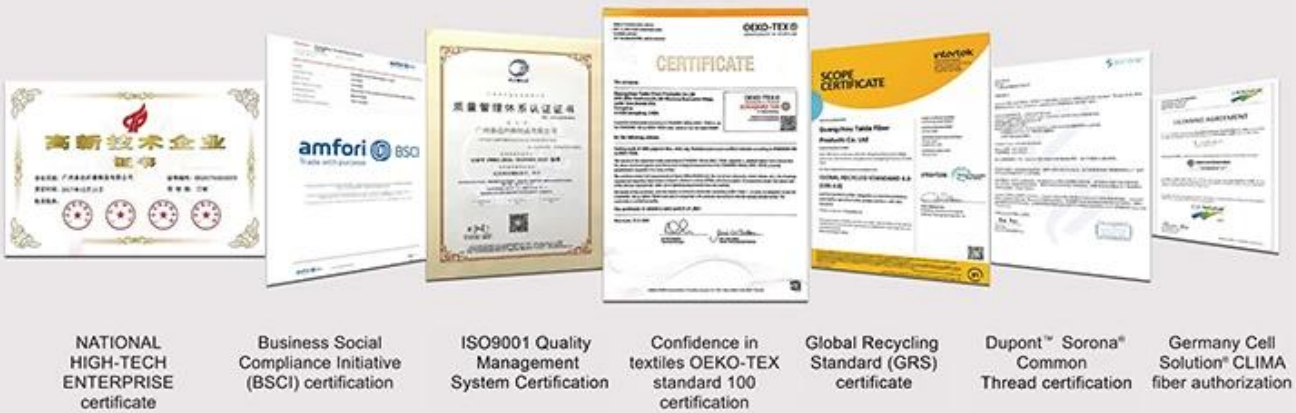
高新技术企业
证书

amfori BSCI
Trade with purpose

质量管理体系认证证书

OEKO-TEX®
CERTIFICATE

SCOPE CERTIFICATE
intertek
Guangzhou Taida Fiber Products Co. Ltd
GLOBAL RECYCLED STANDARD 4.0

LICENSING AGREEMENT

NATIONAL HIGH-TECH ENTERPRISE certificate

Business Social Compliance Initiative (BSCI) certification

ISO9001 Quality Management System Certification

Confidence in textiles OEKO-TEX standard 100 certification

Global Recycling Standard (GRS) certificate

Dupont™ Sorona® Common Thread certification

Germany Cell Solution® CLIMA fiber authorization